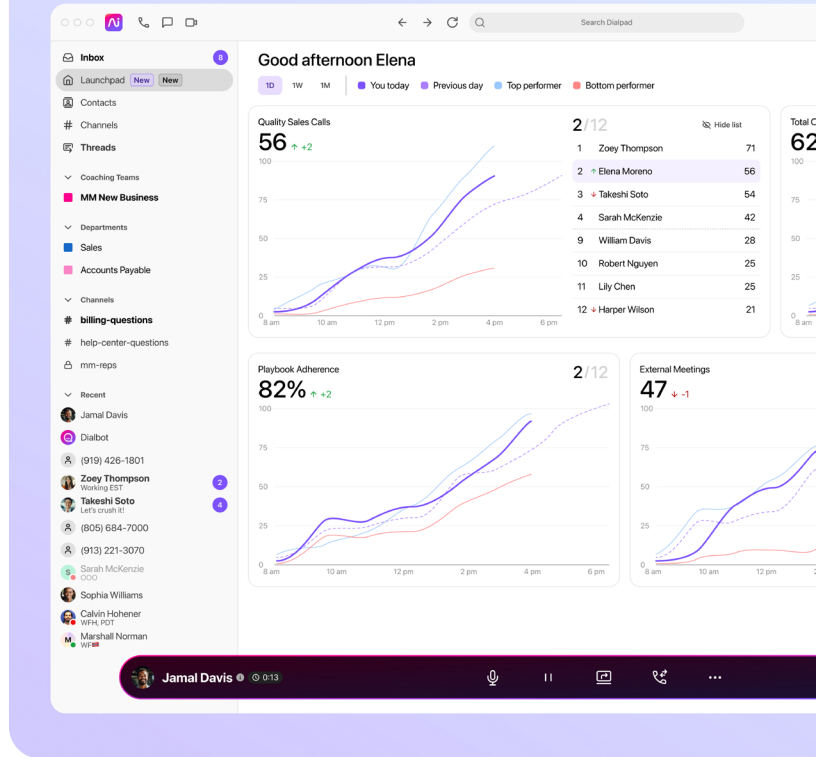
Search Dialpad

Inbox 8
Launchpad New New
Contacts
Channels
Threads

Coaching Teams
MM New Business

Departments
Sales
Accounts Payable

Channels
billing-questions
help-center-questions
mm-reps

Recent
Jamal Davis
Dialbot
(919) 426-1801
Zoey Thompson Working EST 2
Takeshi Soto Let's crush it! 4
(805) 684-7000
(913) 221-3070
Sarah McKenzie OOO
Sophia Williams
Calvin Hohener WFH, PDT
Marshall Norman WF

Good afternoon Elena

1D 1W 1M You today Previous day Top performer Bottom performer

Quality Sales Calls
56 ↑ +2
100
75
50
25
0
8 am 10 am 12 pm 2 pm 4 pm 6 pm

2/12 Hide list

| | | |
|---|---|---|
| 1 | Zoey Thompson | 71 |
| 2 | ↑ Elena Moreno | 56 |
| 3 | ↓ Takeshi Soto | 54 |
| 4 | Sarah McKenzie | 42 |
| 9 | William Davis | 28 |
| 10 | Robert Nguyen | 25 |
| 11 | Lily Chen | 25 |
| 12 | ↓ Harper Wilson | 21 |

Total C
62
100
75
50
25
0
8 am

Playbook Adherence
82% ↑ +2
2/12
100
75
50
25
0
8 am 10 am 12 pm 2 pm 4 pm 6 pm

External Meetings
47 ↓ -1
100
75
50
25
0
8 am 10 am 12 pm

Jamal Davis 0:13